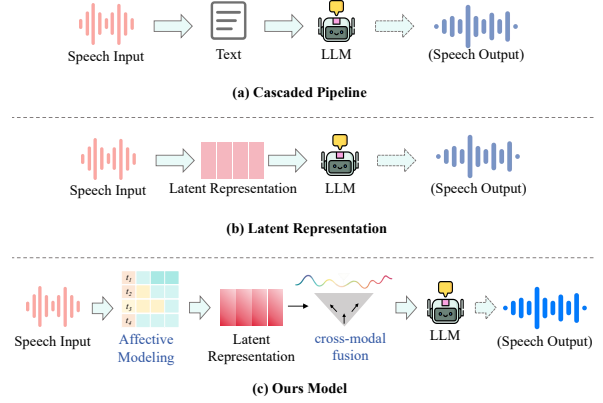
Speech Input

Text

LLM

(Speech Output)

(a) Cascaded Pipeline

Speech Input

Latent Representation

LLM

(Speech Output)

(b) Latent Representation

$t_1$
$t_2$
$t_3$
$t_4$

Speech Input

Affective Modeling

Latent Representation

cross-modal fusion

LLM

(Speech Output)

(c) Ours Model